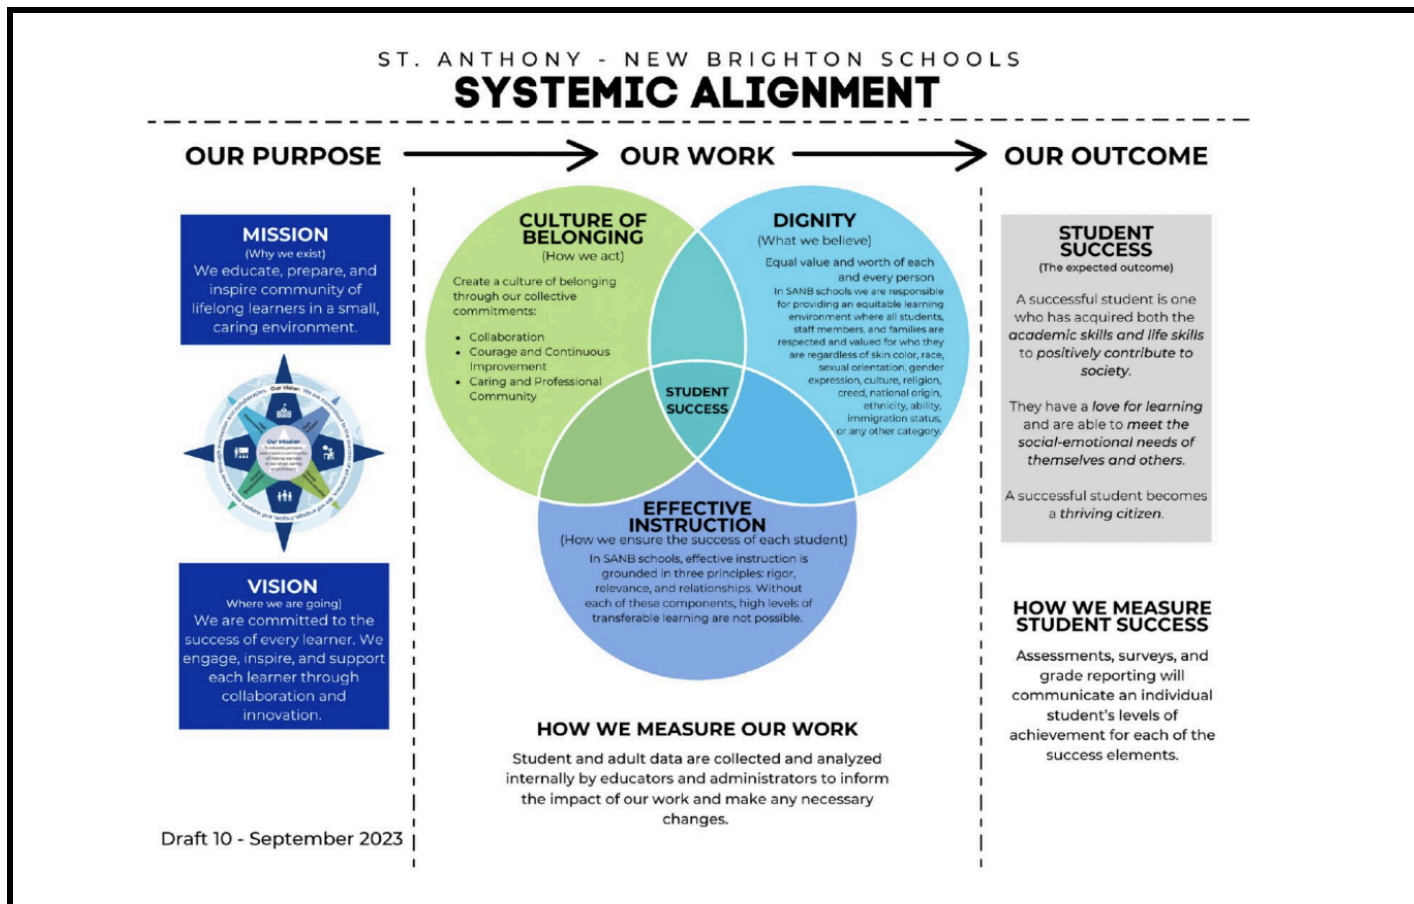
ST. ANTHONY - NEW BRIGHTON SCHOOLS
SYSTEMIC ALIGNMENT

OUR PURPOSE

OUR WORK

OUR OUTCOME

MISSION
(Why we exist)
We educate, prepare, and inspire community of lifelong learners in a small, caring environment.

Our Vision: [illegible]

Our Mission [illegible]

VISION
Where we are going)
We are committed to the success of every learner. We engage, inspire, and support each learner through collaboration and innovation.

Draft 10 - September 2023

CULTURE OF BELONGING
(How we act)
Create a culture of belonging through our collective commitments:
- Collaboration
- Courage and Continuous Improvement
- Caring and Professional Community

DIGNITY
(What we believe)
Equal value and worth of each and every person
In SANB schools we are responsible for providing an equitable learning environment where all students, staff members, and families are respected and valued for who they are regardless of skin color, race, sexual orientation, gender expression, culture, religion, creed, national origin, ethnicity, ability, immigration status, or any other category.

STUDENT SUCCESS

EFFECTIVE INSTRUCTION
(How we ensure the success of each student)
In SANB schools, effective instruction is grounded in three principles: rigor, relevance, and relationships. Without each of these components, high levels of transferable learning are not possible.

HOW WE MEASURE OUR WORK
Student and adult data are collected and analyzed internally by educators and administrators to inform the impact of our work and make any necessary changes.

STUDENT SUCCESS
(The expected outcome)
A successful student is one who has acquired both the academic skills and life skills to positively contribute to society.

They have a love for learning and are able to meet the social-emotional needs of themselves and others.

A successful student becomes a thriving citizen.

HOW WE MEASURE STUDENT SUCCESS
Assessments, surveys, and grade reporting will communicate an individual student's levels of achievement for each of the success elements.